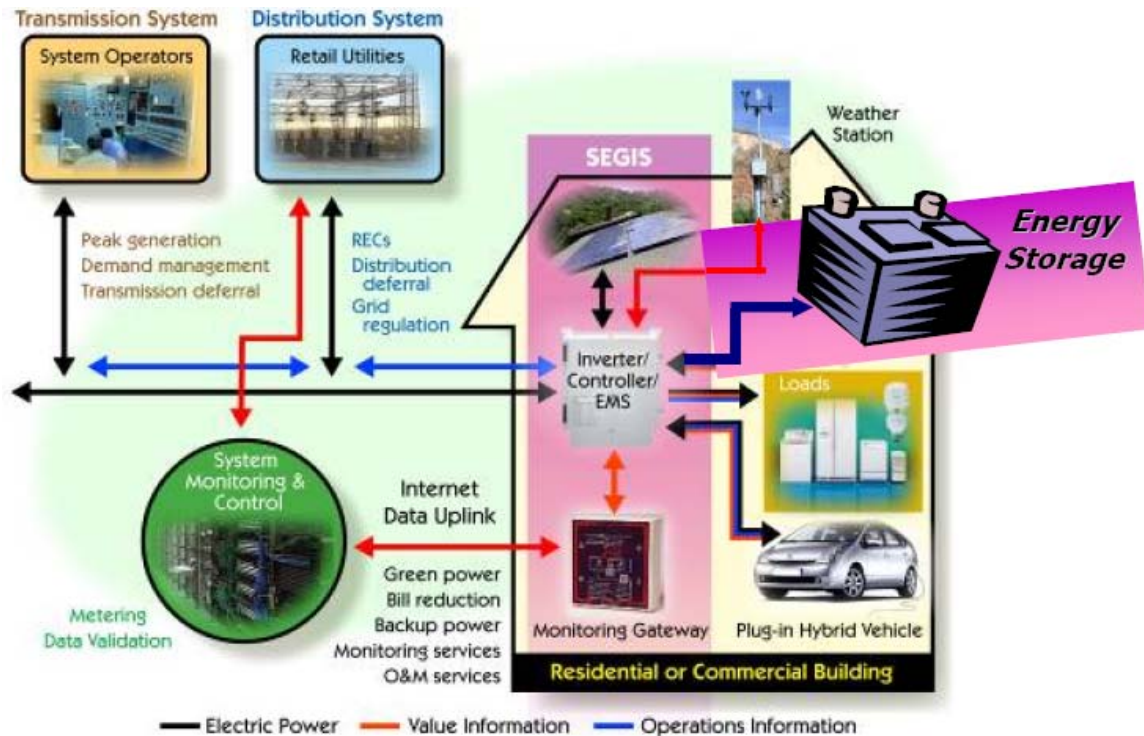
Transmission System

System Operators

Distribution System

Retail Utilities

Weather Station

SEGIS

Energy Storage

Peak generation
Demand management
Transmission deferral

RECs
Distribution deferral
Grid regulation

Inverter/ Controller/ EMS

Loads

System Monitoring & Control

Internet Data Uplink

Green power
Bill reduction
Backup power
Monitoring services
O&M services

Metering
Data Validation

Monitoring Gateway

Plug-in Hybrid Vehicle

Residential or Commercial Building

Electric Power
Value Information
Operations Information